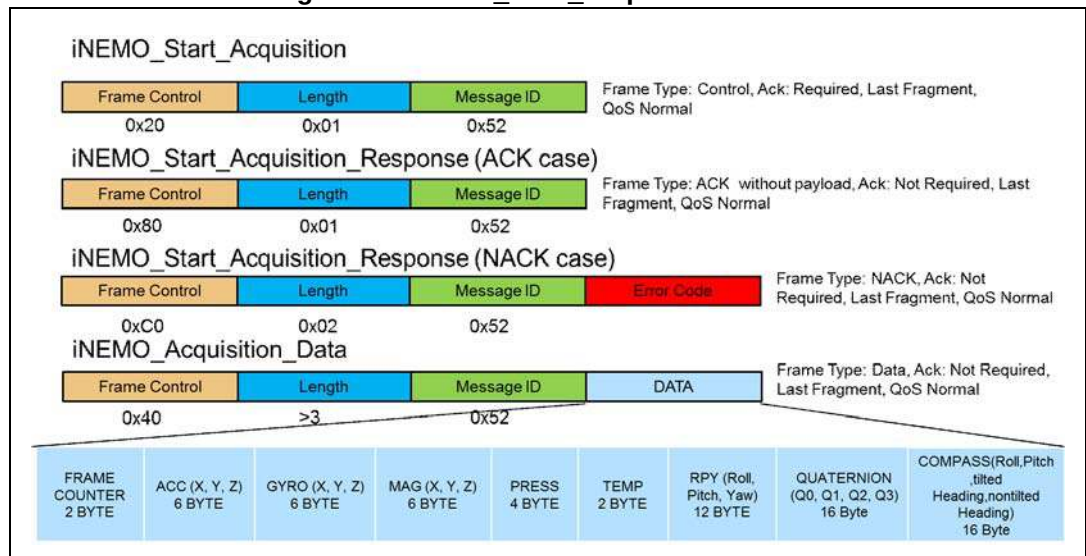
iNEMO_Start_Acquisition

| Frame Control | Length | Message ID |
|---|---|---|
| 0x20 | 0x01 | 0x52 |

Frame Type: Control, Ack: Required, Last Fragment, QoS Normal

iNEMO_Start_Acquisition_Response (ACK case)

| Frame Control | Length | Message ID |
|---|---|---|
| 0x80 | 0x01 | 0x52 |

Frame Type: ACK without payload, Ack: Not Required, Last Fragment, QoS Normal

iNEMO_Start_Acquisition_Response (NACK case)

| Frame Control | Length | Message ID | Error Code |
|---|---|---|---|
| 0xC0 | 0x02 | 0x52 | |

Frame Type: NACK, Ack: Not Required, Last Fragment, QoS Normal

iNEMO_Acquisition_Data

| Frame Control | Length | Message ID | DATA |
|---|---|---|---|
| 0x40 | >3 | 0x52 | |

Frame Type: Data, Ack: Not Required, Last Fragment, QoS Normal

| FRAME COUNTER 2 BYTE | ACC (X, Y, Z) 6 BYTE | GYRO (X, Y, Z) 6 BYTE | MAG (X, Y, Z) 6 BYTE | PRESS 4 BYTE | TEMP 2 BYTE | RPY (Roll, Pitch, Yaw) 12 BYTE | QUATERNION (Q0, Q1, Q2, Q3) 16 Byte | COMPASS(Roll,Pitch ,tilted Heading,nontilted Heading) 16 Byte |
|---|---|---|---|---|---|---|---|---|